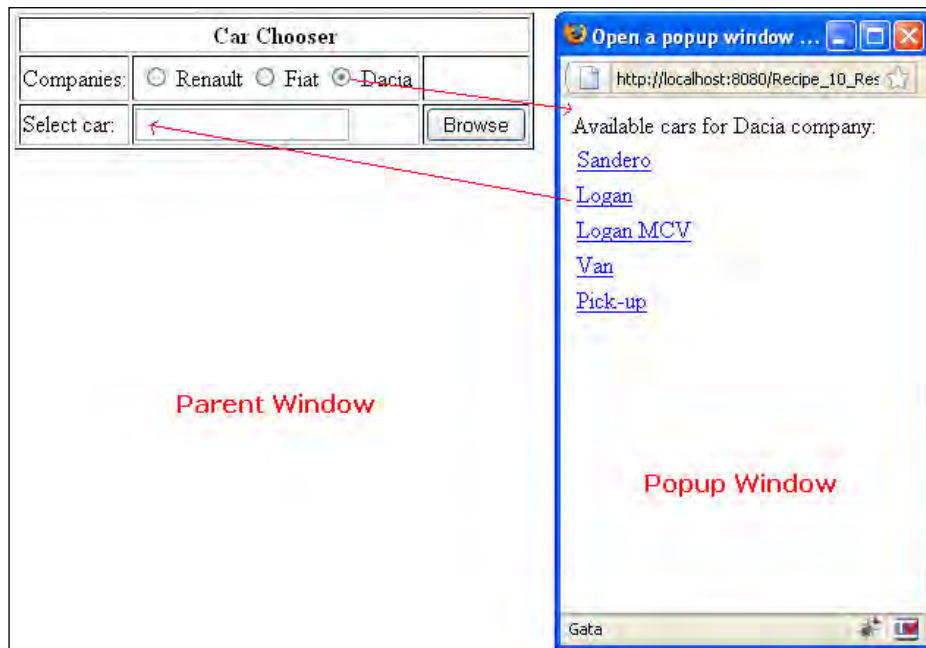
| Car Chooser | | |
|---|---|---|
| Companies: | Renault Fiat Dacia | |
| Select car: | | Browse |

Parent Window

Open a popup window ...

http://localhost:8080/Recipe_10_Res

Available cars for Dacia company:

Sandero

Logan

Logan MCV

Van

Pick-up

Popup Window

Gata